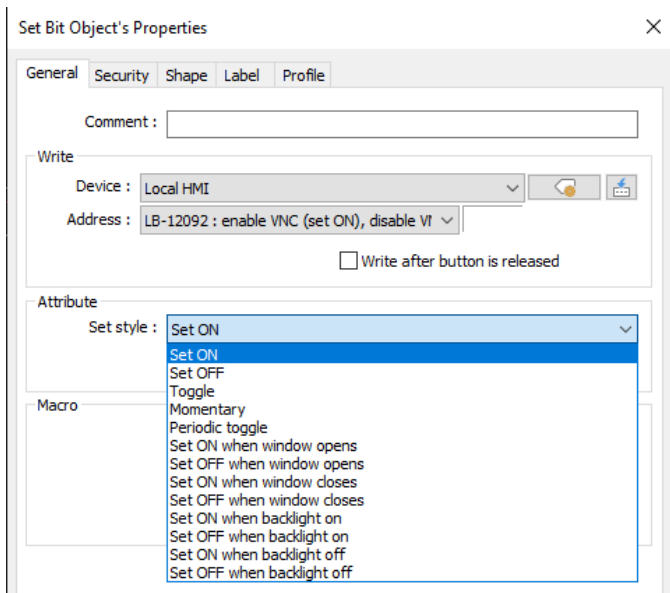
Set Bit Object's Properties

General | Security | Shape | Label | Profile

Comment :

Write

Device : Local HMI

Address : LB-12092 : enable VNC (set ON), disable VI

Write after button is released

Attribute

Set style : Set ON

Set ON
Set OFF
Toggle
Momentary
Periodic toggle
Set ON when window opens
Set OFF when window opens
Set ON when window closes
Set OFF when window closes
Set ON when backlight on
Set OFF when backlight on
Set ON when backlight off
Set OFF when backlight off

Macro